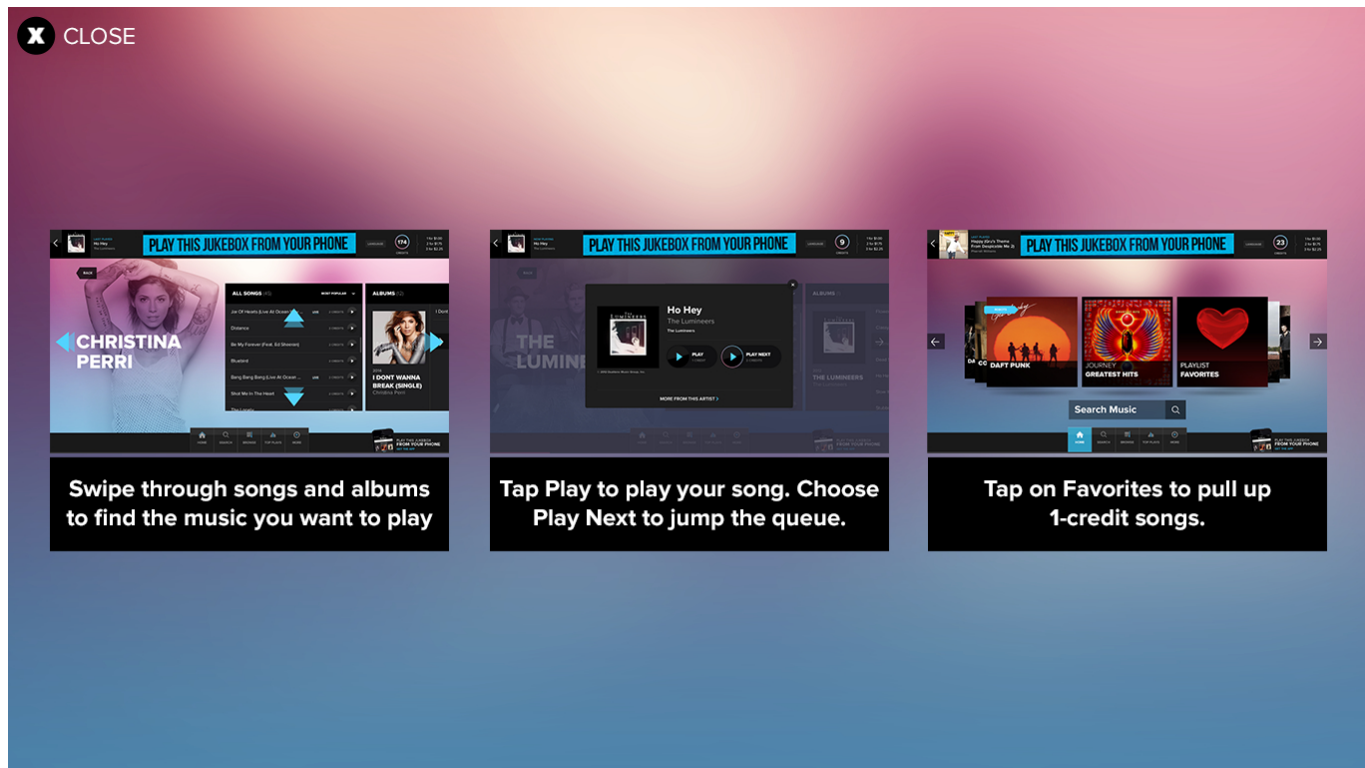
X CLOSE

PLAY THIS JUKEBOX FROM YOUR PHONE

174

CHRISTINA PERRI

ALL SONGS

ALBUMS

I DONT WANNA BREAK (SINGLE)

Christina Perri

Swipe through songs and albums to find the music you want to play

PLAY THIS JUKEBOX FROM YOUR PHONE

9

Ho Hey

The Lumineers

PLAY

PLAY NEXT

MORE FROM THIS ARTIST

THE LUMINEERS

Tap Play to play your song. Choose Play Next to jump the queue.

PLAY THIS JUKEBOX FROM YOUR PHONE

23

DAFT PUNK

JOURNEY GREATEST HITS

PLAYLIST FAVORITES

Search Music

Tap on Favorites to pull up 1-credit songs.